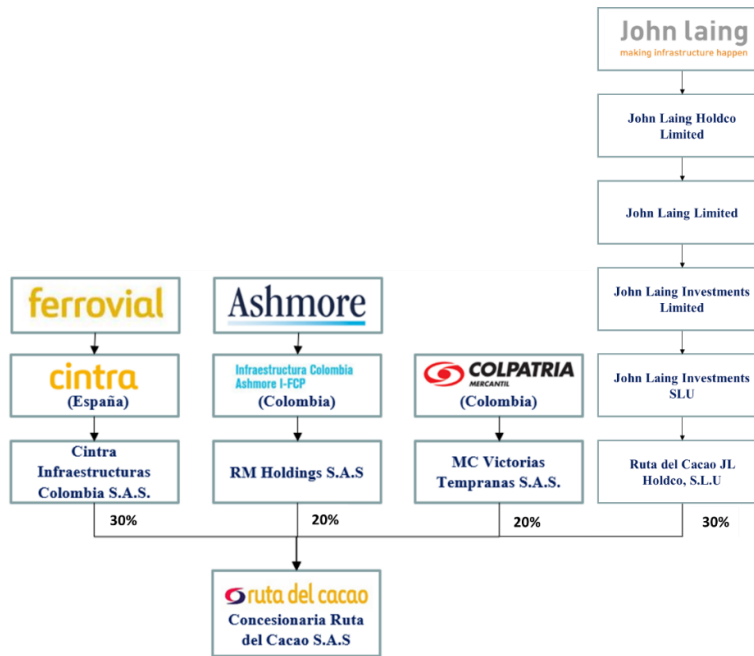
John laing
making infrastructure happen

John Laing Holdco Limited

John Laing Limited

John Laing Investments Limited

John Laing Investments SLU

Ruta del Cacao JL Holdco, S.L.U

ferrovial

cintra
(España)

Cintra Infraestructuras Colombia S.A.S.

Ashmore

Infraestructura Colombia Ashmore I-FCP
(Colombia)

RM Holdings S.A.S

COLPATRIA
MERCANTIL
(Colombia)

MC Victorias Tempranas S.A.S.

30%

20%

20%

30%

ruta del cacao

Concesionaria Ruta del Cacao S.A.S